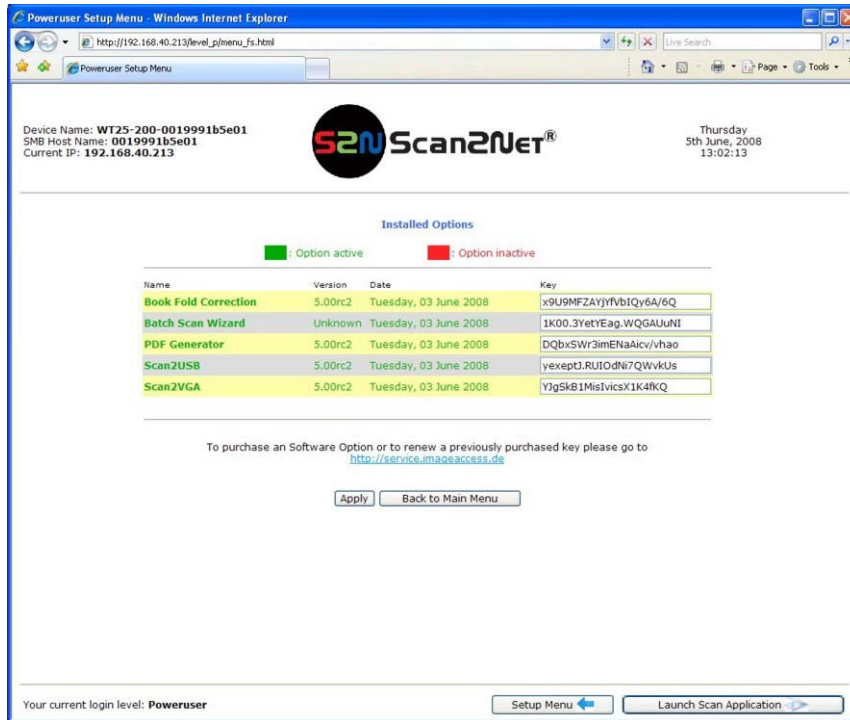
Poweruser Setup Menu - Windows Internet Explorer

http://192.168.40.213/level_p/menu_fs.html

Live Search

Poweruser Setup Menu

Page • Tools •

Device Name: WT25-200-0019991b5e01
SMB Host Name: 0019991b5e01
Current IP: 192.168.40.213

S2N Scan2Net®

Thursday
5th June, 2008
13:02:13

Installed Options

: Option active : Option inactive

| Name | Version | Date | Key |
|---|---|---|---|
| Book Fold Correction | 5.00rc2 | Tuesday, 03 June 2008 | x9U9MFZAYjYfVbIQy6A/6Q |
| Batch Scan Wizard | Unknown | Tuesday, 03 June 2008 | 1K00.3YetYEag.WQGAUuNI |
| PDF Generator | 5.00rc2 | Tuesday, 03 June 2008 | DQbxSWr3imENaAicv/vhao |
| Scan2USB | 5.00rc2 | Tuesday, 03 June 2008 | yexeptJ.RUIOdNi7QWvkUs |
| Scan2VGA | 5.00rc2 | Tuesday, 03 June 2008 | YJgSkB1MisIvicsX1K4fKQ |

To purchase an Software Option or to renew a previously purchased key please go to
http://service.imageaccess.de

Apply Back to Main Menu

Your current login level: Poweruser

Setup Menu

Launch Scan Application